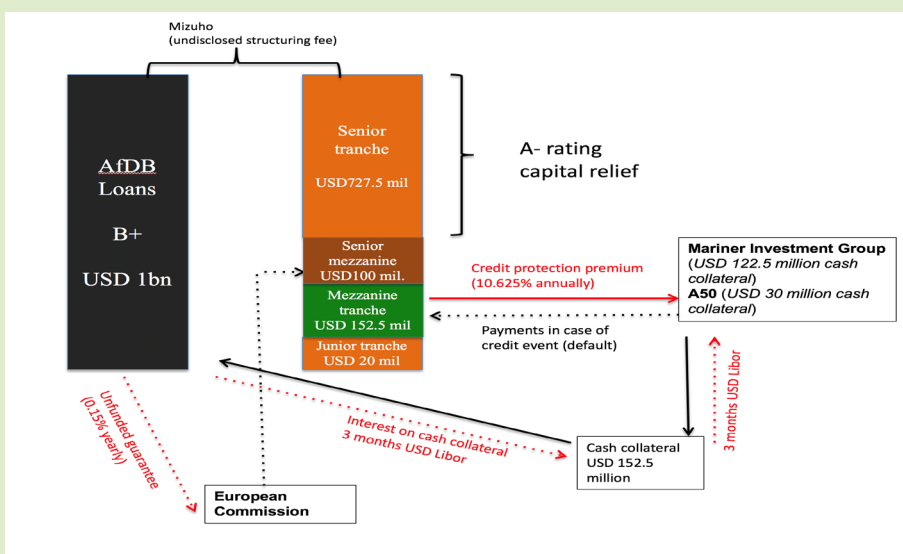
Mizuho
(undisclosed structuring fee)

AfDB
Loans

B+

USD 1bn

Senior
tranche

USD727.5 mil

A- rating
capital relief

Senior
mezzanine
USD100 mil.

Mezzanine
tranche
USD 152.5 mil

Junior tranche
USD 20 mil

Credit protection premium
(10.625% annually)

Payments in case of
credit event (default)

**Mariner Investment Group**
(*USD 122.5 million cash collateral*)
**A50** (*USD 30 million cash collateral*)

3 months USD Libor

Interest on cash collateral
3 months USD Libor

Cash collateral
USD 152.5
million

Unfunded guarantee
(0.15% yearly)

**European
Commission**